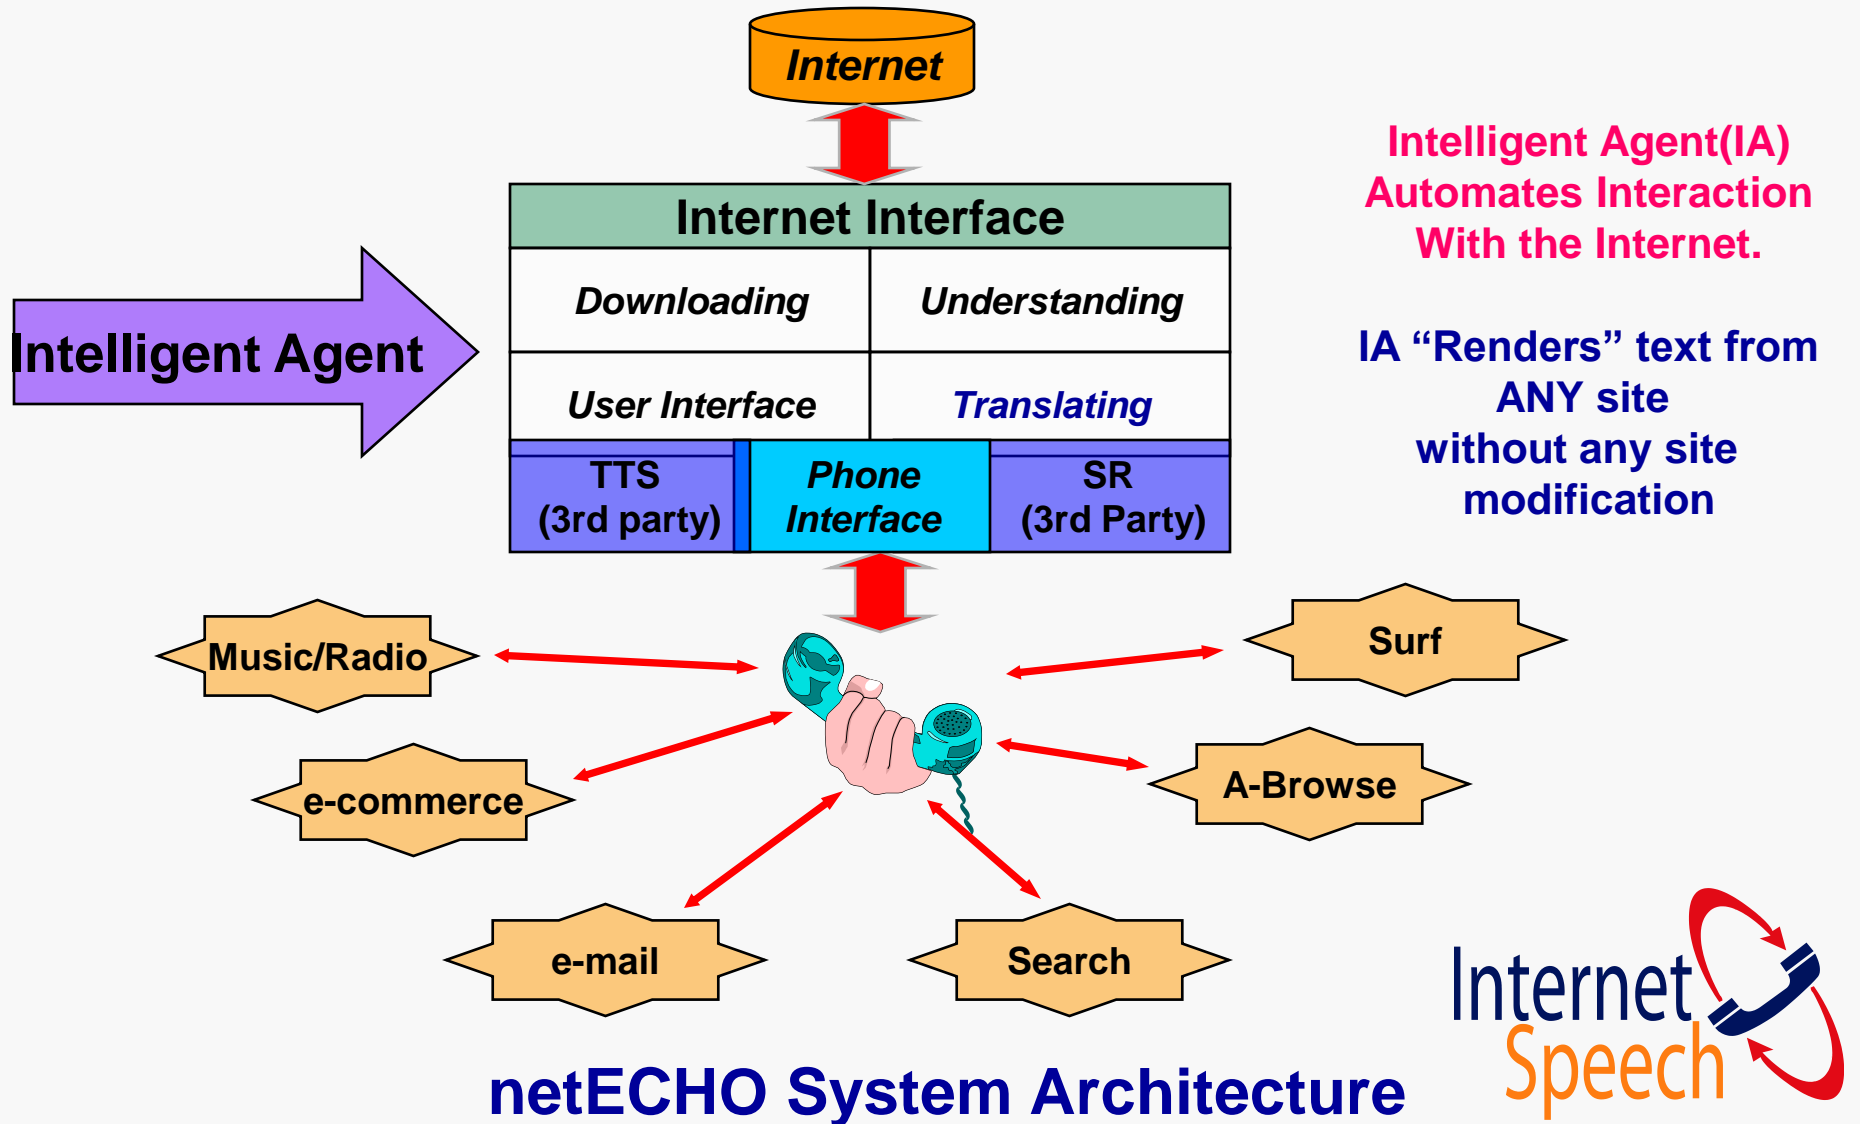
Internet

Intelligent Agent(IA) Automates Interaction With the Internet.

IA “Renders” text from ANY site without any site modification

Intelligent Agent

Internet Interface

| Downloading | Understanding |
|---|---|
| User Interface | Translating |

TTS (3rd party)

Phone Interface

SR (3rd Party)

Music/Radio

Surf

e-commerce

A-Browse

e-mail

Search

Internet Speech

netECHO System Architecture